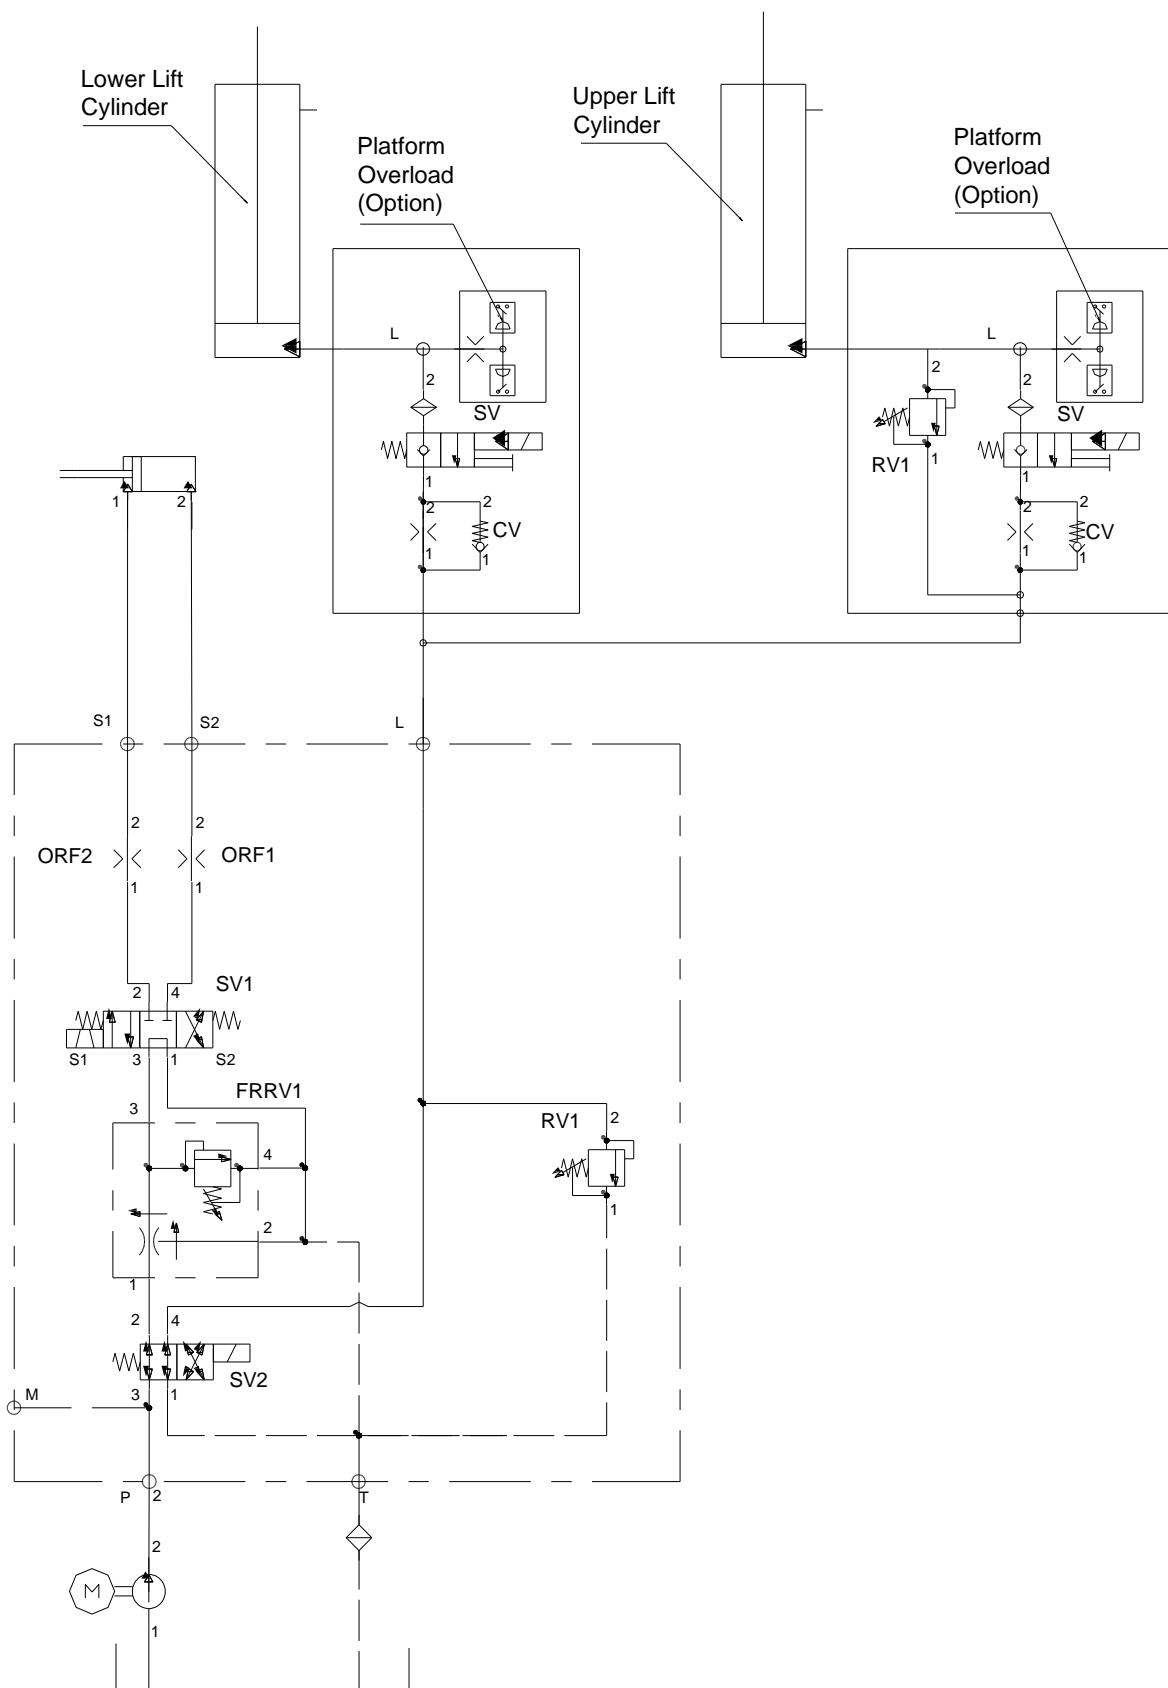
Lower Lift Cylinder

Platform Overload (Option)

Upper Lift Cylinder

Platform Overload (Option)

L

2

SV

1

2

CV

1

1

L

2

2

SV

RV1

1

1

2

CV

1

1

1

2

S1

S2

L

2

2

ORF2

ORF1

1

1

2

4

SV1

S1

3

1

S2

FRRV1

3

RV1

2

4

2

1

1

2

4

SV2

M

3

1

P

2

T

2

M

1